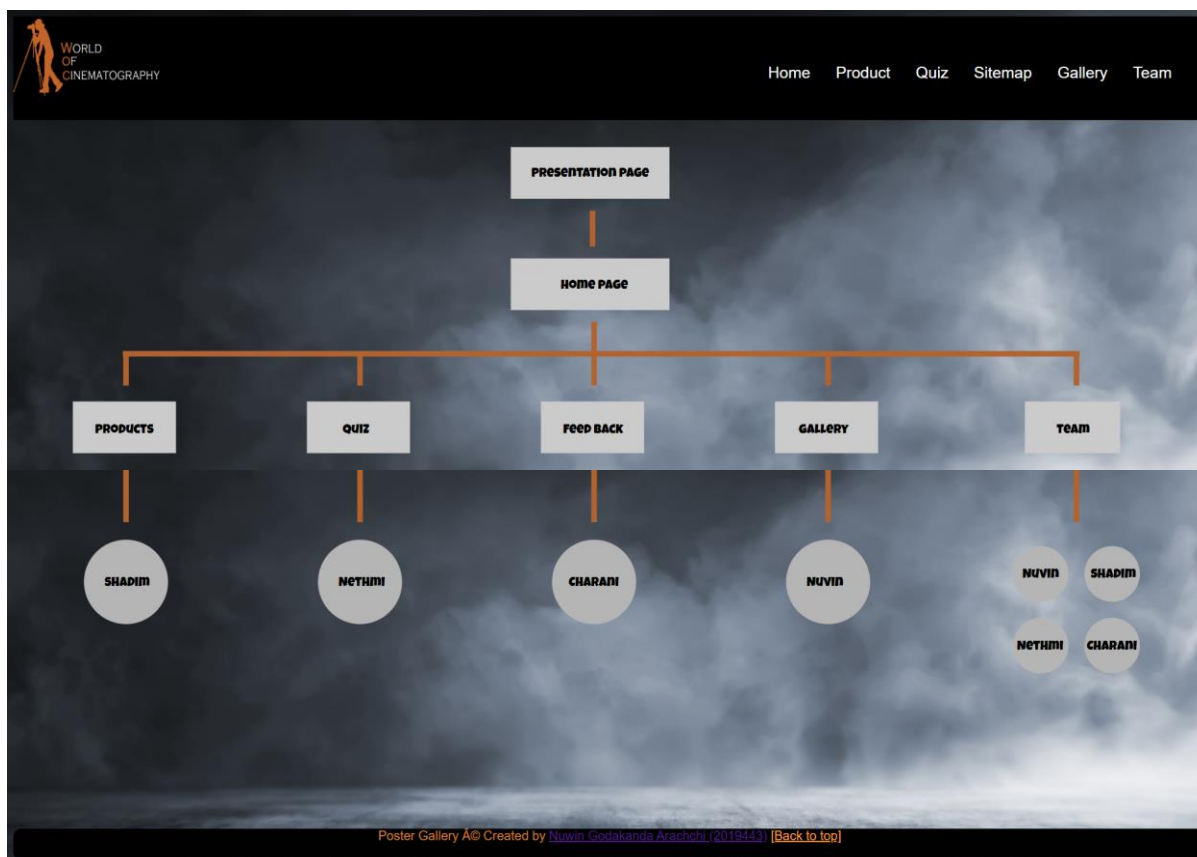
WORLD OF CINEMATOGRAPHY

Home Product Quiz Sitemap Gallery Team

Presentation Page

Home Page

Products

Quiz

Feed Back

Gallery

Team

Shadim

Nethmi

Charani

Nuvin

Nuvin

Shadim

Nethmi

Charani

Poster Gallery Â© Created by Nuwin Godakanda Arachchi (2019443) [Back to top]